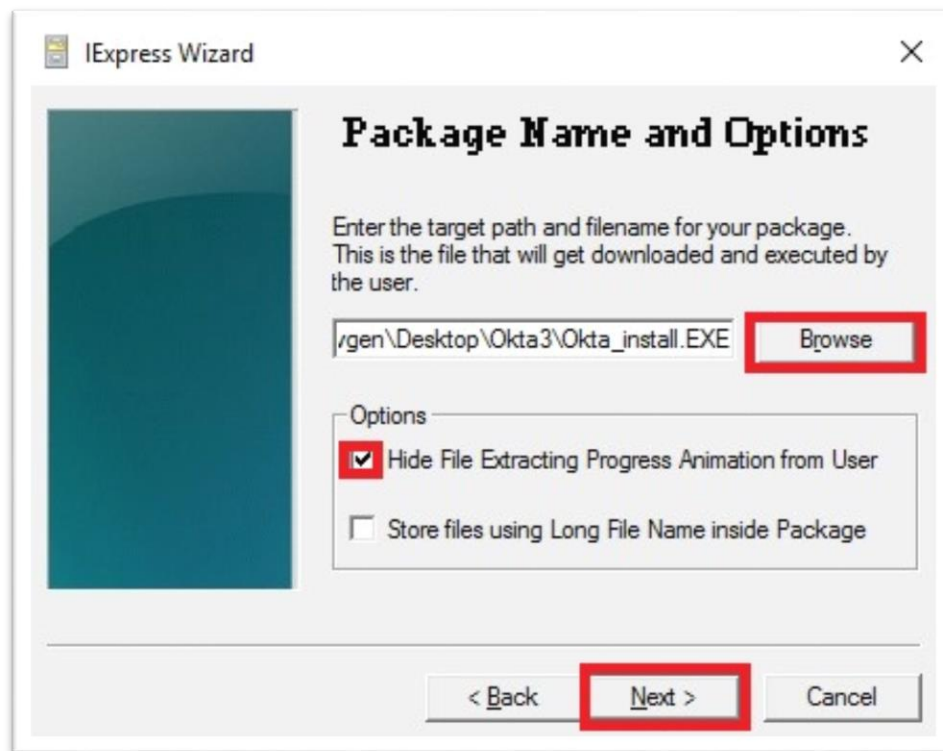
IExpress Wizard

×

Package Name and Options

Enter the target path and filename for your package. This is the file that will get downloaded and executed by the user.

vgen\Desktop\Okta3\Okta_install.EXE

Browse

Options

Hide File Extracting Progress Animation from User

Store files using Long File Name inside Package

< Back

Next >

Cancel